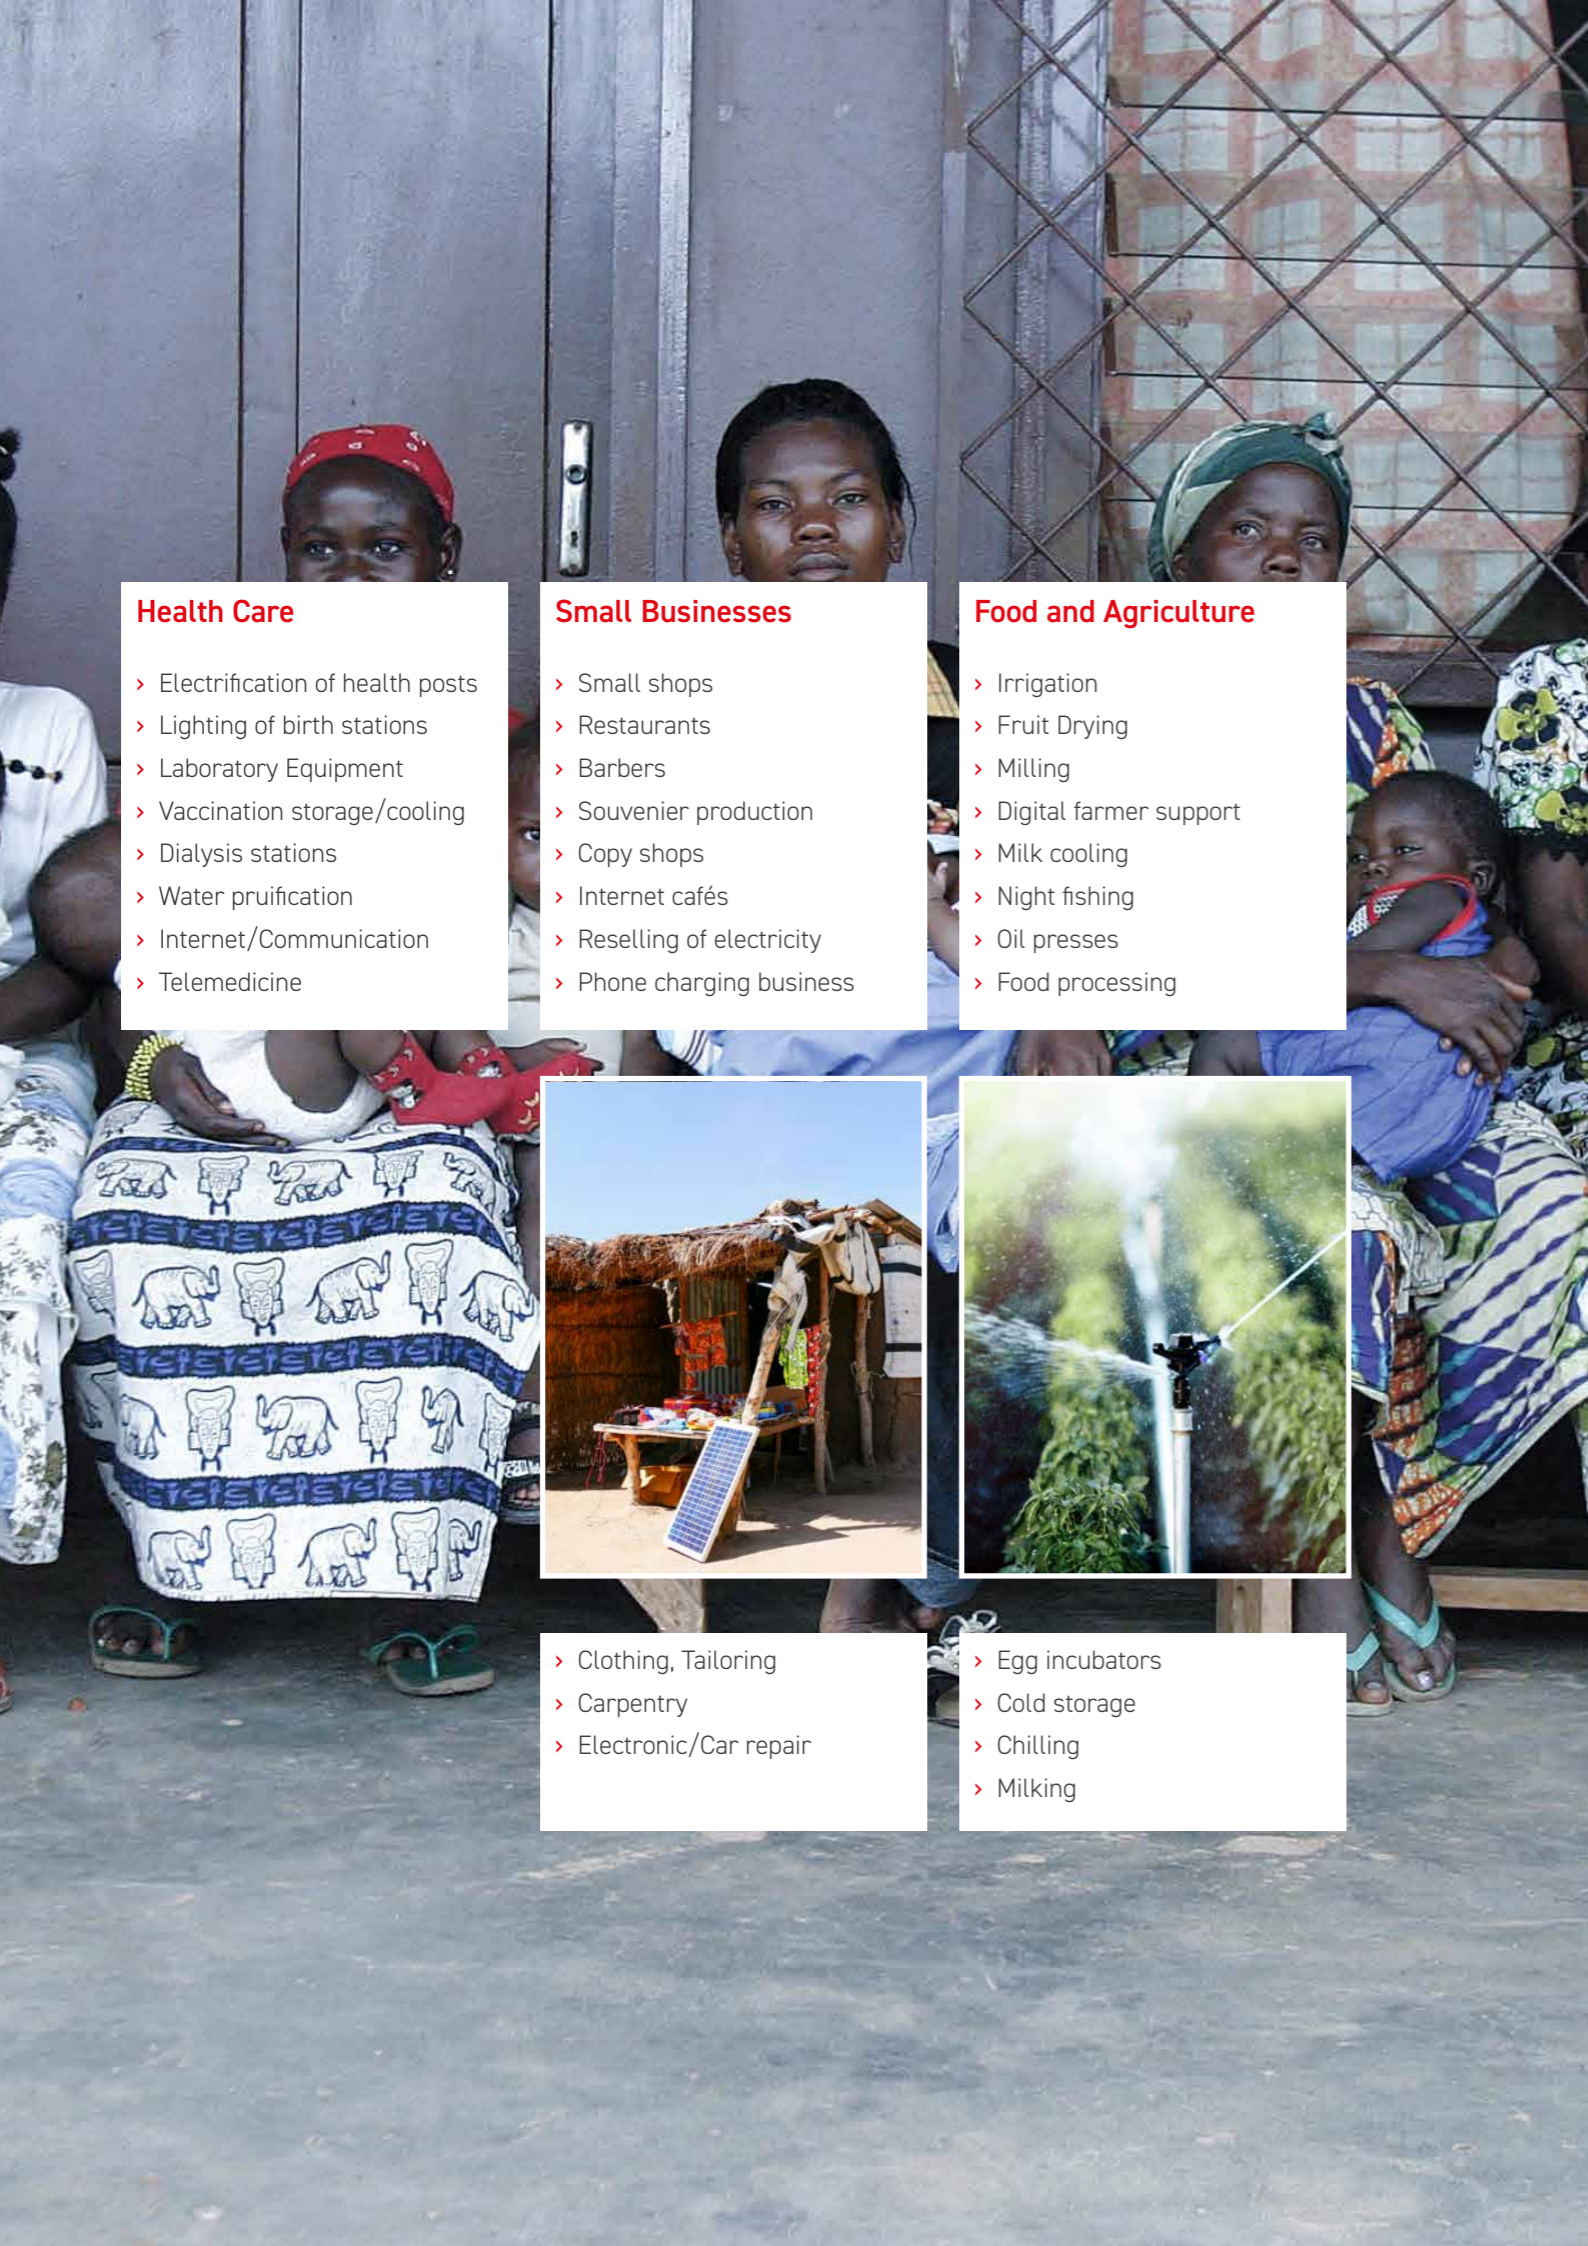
Health Care

› Electrification of health posts
› Lighting of birth stations
› Laboratory Equipment
› Vaccination storage/cooling
› Dialysis stations
› Water pruification
› Internet/Communication
› Telemedicine

Small Businesses

› Small shops
› Restaurants
› Barbers
› Souvenier production
› Copy shops
› Internet cafés
› Reselling of electricity
› Phone charging business

› Clothing, Tailoring
› Carpentry
› Electronic/Car repair

Food and Agriculture

› Irrigation
› Fruit Drying
› Milling
› Digital farmer support
› Milk cooling
› Night fishing
› Oil presses
› Food processing

› Egg incubators
› Cold storage
› Chilling
› Milking